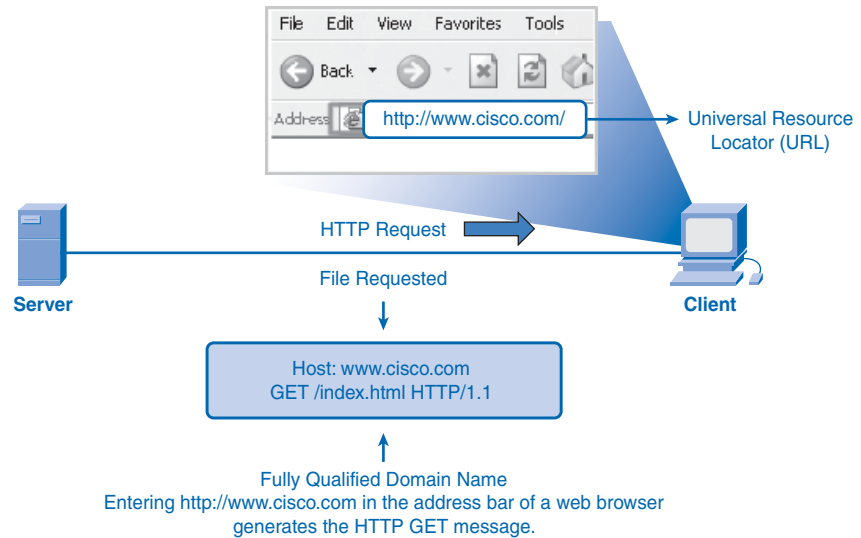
File Edit View Favorites Tools

Back

Address http://www.cisco.com/

Universal Resource Locator (URL)

HTTP Request

File Requested

Server

Client

Host: www.cisco.com
GET /index.html HTTP/1.1

Fully Qualified Domain Name
Entering http://www.cisco.com in the address bar of a web browser generates the HTTP GET message.